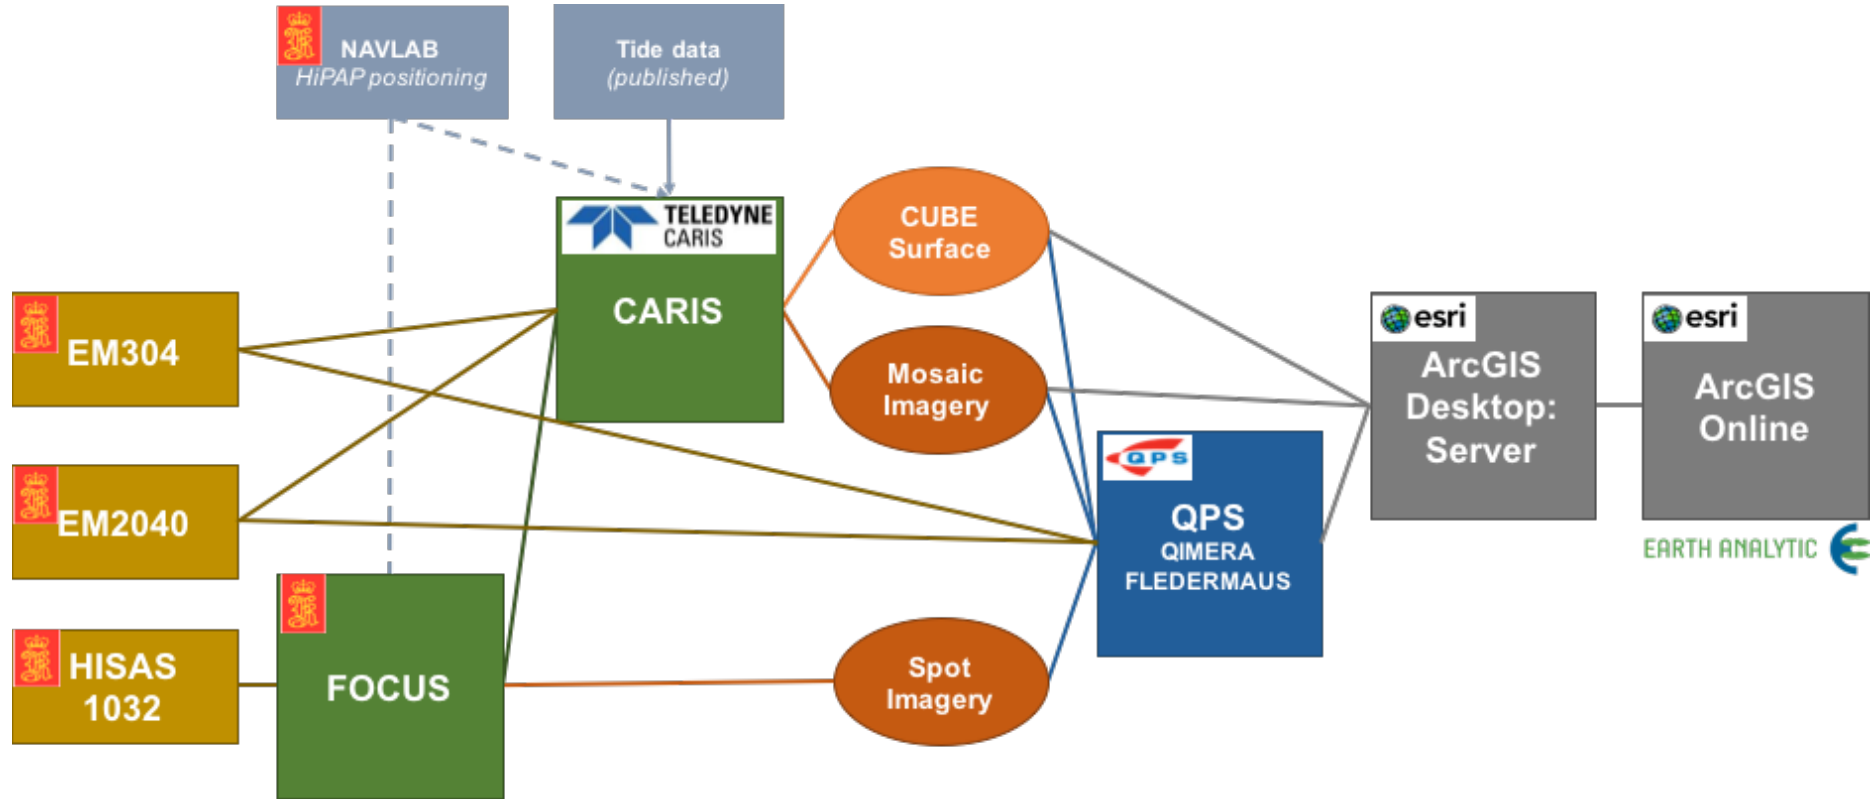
NAVLAB
HiPAP positioning

Tide data
(published)

TELEDYNE
CARIS

CARIS

CUBE
Surface

Mosaic
Imagery

EM304

EM2040

HISAS
1032

FOCUS

Spot
Imagery

QPS

QPS
QIMERA
FLEDERMAUS

esri
ArcGIS
Desktop:
Server

esri
ArcGIS
Online

EARTH ANALYTIC